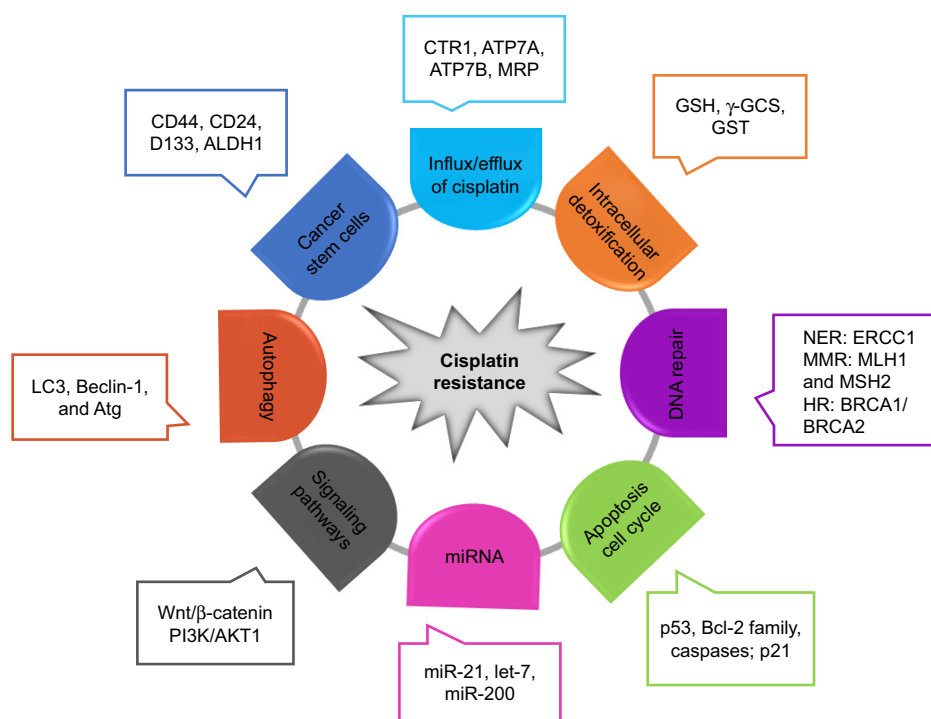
CTR1, ATP7A, ATP7B, MRP

Influx/efflux of cisplatin

GSH, $\gamma$-GCS, GST

Intracellular detoxification

CD44, CD24, D133, ALDH1

Cancer stem cells

NER: ERCC1
MMR: MLH1 and MSH2
HR: BRCA1/ BRCA2

DNA repair

Cisplatin resistance

LC3, Beclin-1, and Atg

Autophagy

Signaling pathways

miRNA

Apoptosis cell cycle

Wnt/$\beta$-catenin
PI3K/AKT1

miR-21, let-7, miR-200

p53, Bcl-2 family, caspases; p21